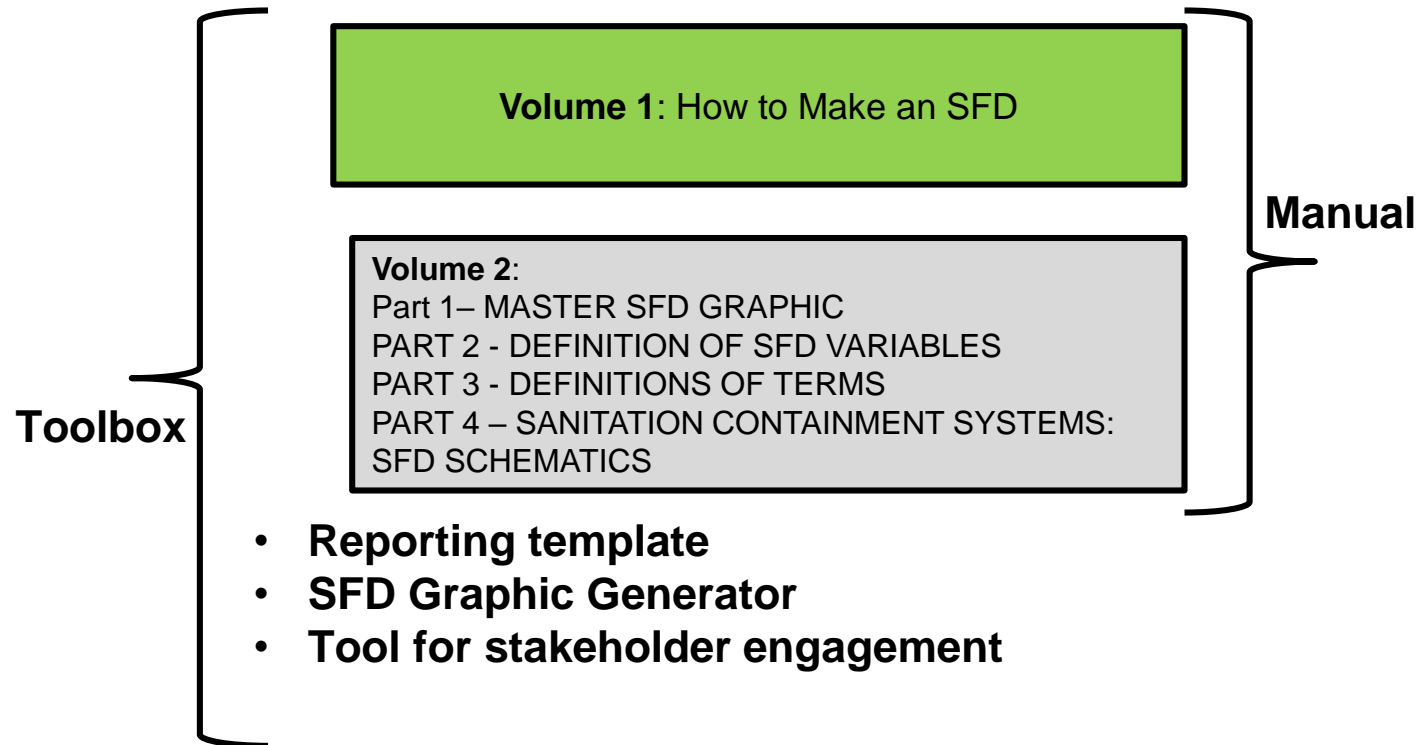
**Volume 1**: How to Make an SFD

**Volume 2**:
Part 1– MASTER SFD GRAPHIC
PART 2 - DEFINITION OF SFD VARIABLES
PART 3 - DEFINITIONS OF TERMS
PART 4 – SANITATION CONTAINMENT SYSTEMS: SFD SCHEMATICS

Manual

Toolbox

- Reporting template
- SFD Graphic Generator
- Tool for stakeholder engagement